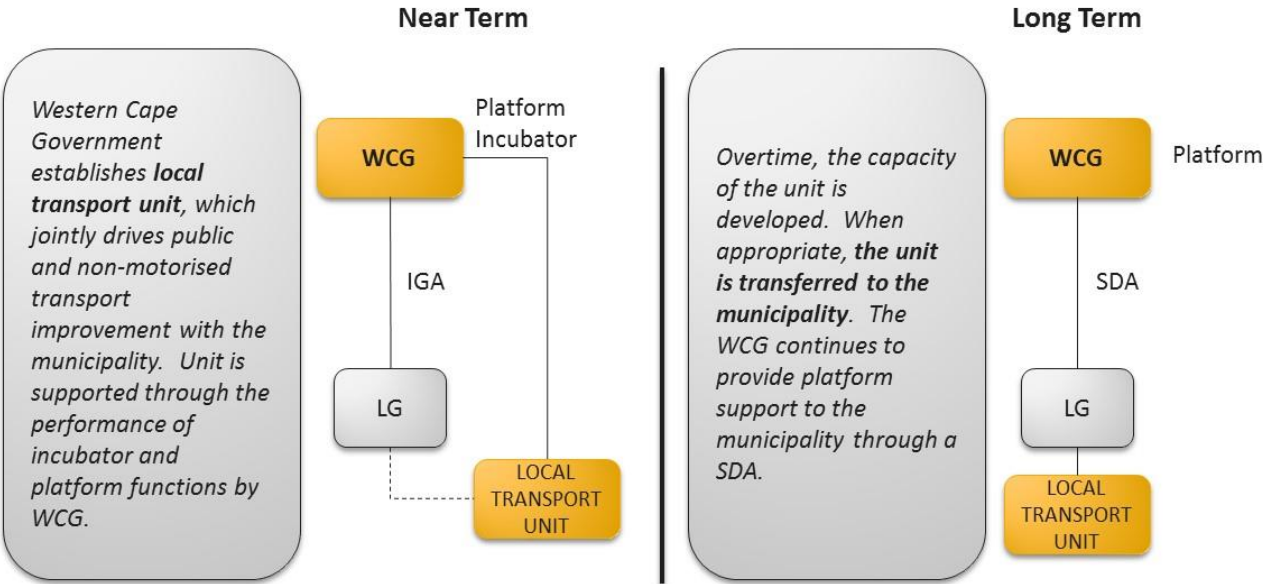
Near Term

Western Cape Government establishes **local transport unit**, which jointly drives public and non-motorised transport improvement with the municipality. Unit is supported through the performance of incubator and platform functions by WCG.

WCG

Platform Incubator

IGA

LG

LOCAL TRANSPORT UNIT

Long Term

Overtime, the capacity of the unit is developed. When appropriate, **the unit is transferred to the municipality**. The WCG continues to provide platform support to the municipality through a SDA.

WCG

Platform

SDA

LG

LOCAL TRANSPORT UNIT